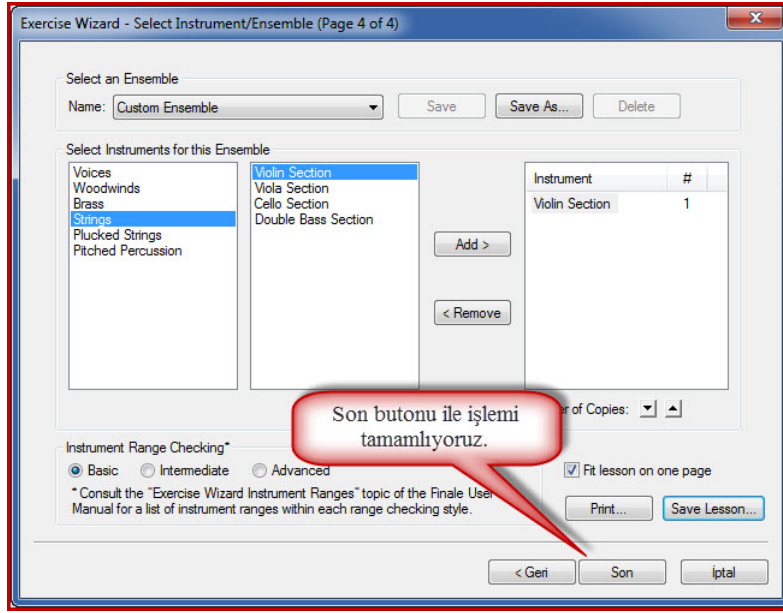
Exercise Wizard - Select Instrument/Ensemble (Page 4 of 4)

Select an Ensemble

Name: Custom Ensemble

Save

Save As...

Delete

Select Instruments for this Ensemble

Voices
Woodwinds
Brass
Strings
Plucked Strings
Pitched Percussion

Violin Section
Viola Section
Cello Section
Double Bass Section

Add >

< Remove

| Instrument | # |
|---|---|
| Violin Section | 1 |

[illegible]er of Copies:

Son butonu ile işlemi tamamlıyoruz.

Instrument Range Checking*

Basic

Intermediate

Advanced

* Consult the "Exercise Wizard Instrument Ranges" topic of the Finale User Manual for a list of instrument ranges within each range checking style.

Fit lesson on one page

Print...

Save Lesson...

< Geri

Son

İptal